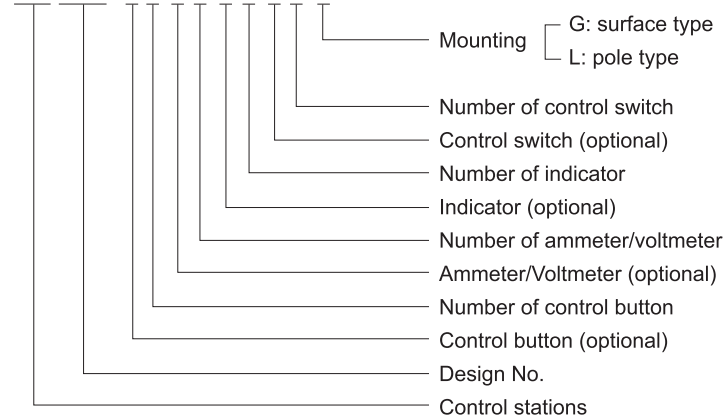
Mounting
G: surface type
L: pole type

Number of control switch
Control switch (optional)
Number of indicator
Indicator (optional)
Number of ammeter/voltmeter
Ammeter/Voltmeter (optional)
Number of control button
Control button (optional)
Design No.
Control stations